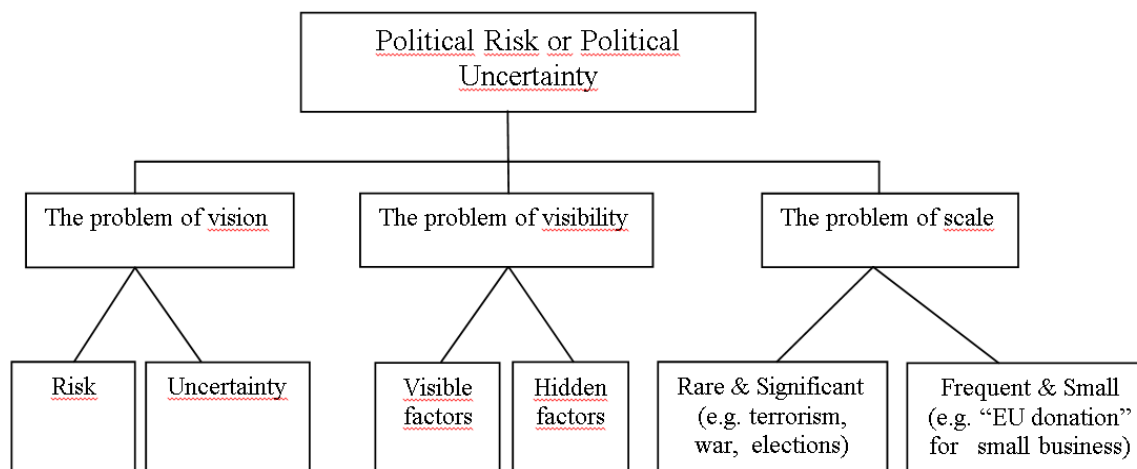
Political Risk or Political Uncertainty

The problem of vision

The problem of visibility

The problem of scale

Risk

Uncertainty

Visible factors

Hidden factors

Rare & Significant (e.g. terrorism, war, elections)

Frequent & Small (e.g. “EU donation” for small business)